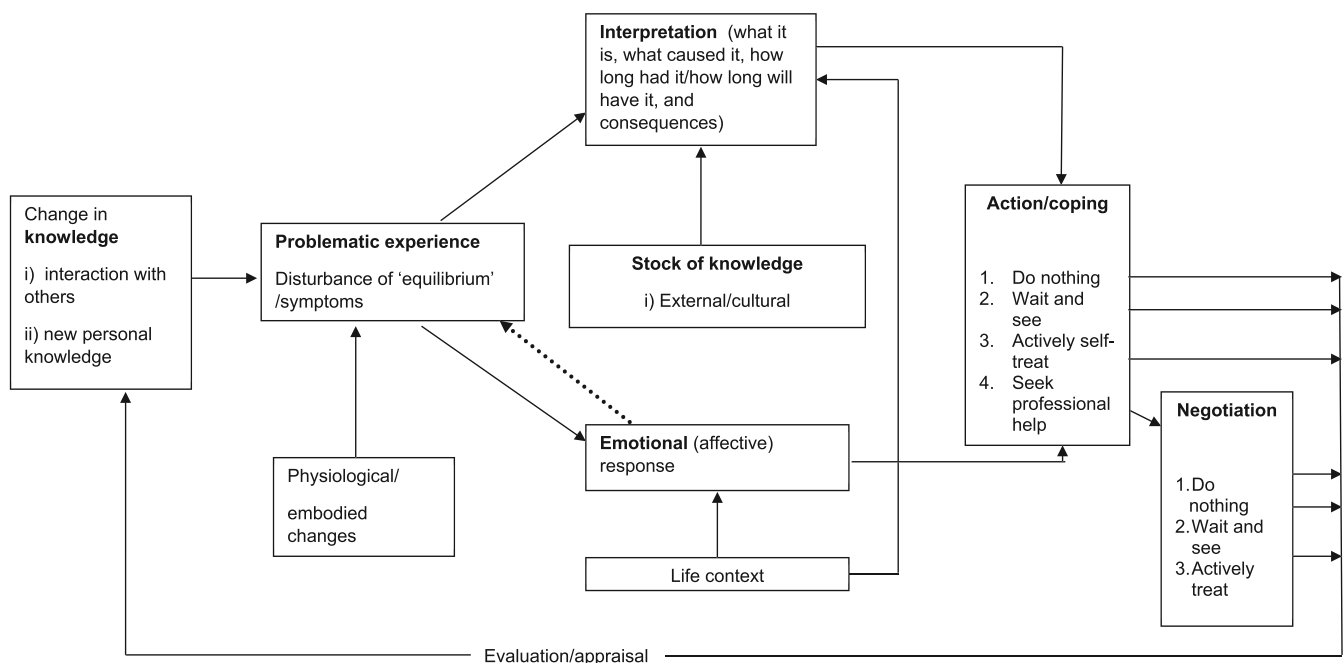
Interpretation (what it is, what caused it, how long had it/how long will have it, and consequences)

Change in **knowledge**

i) interaction with others

ii) new personal knowledge

**Problematic experience**

Disturbance of 'equilibrium' /symptoms

**Stock of knowledge**

i) External/cultural

**Action/coping**

1. Do nothing
2. Wait and see
3. Actively self-treat
4. Seek professional help

**Negotiation**

1. Do nothing
2. Wait and see
3. Actively treat

**Emotional** (affective) response

Physiological/

embodied changes

Life context

Evaluation/appraisal